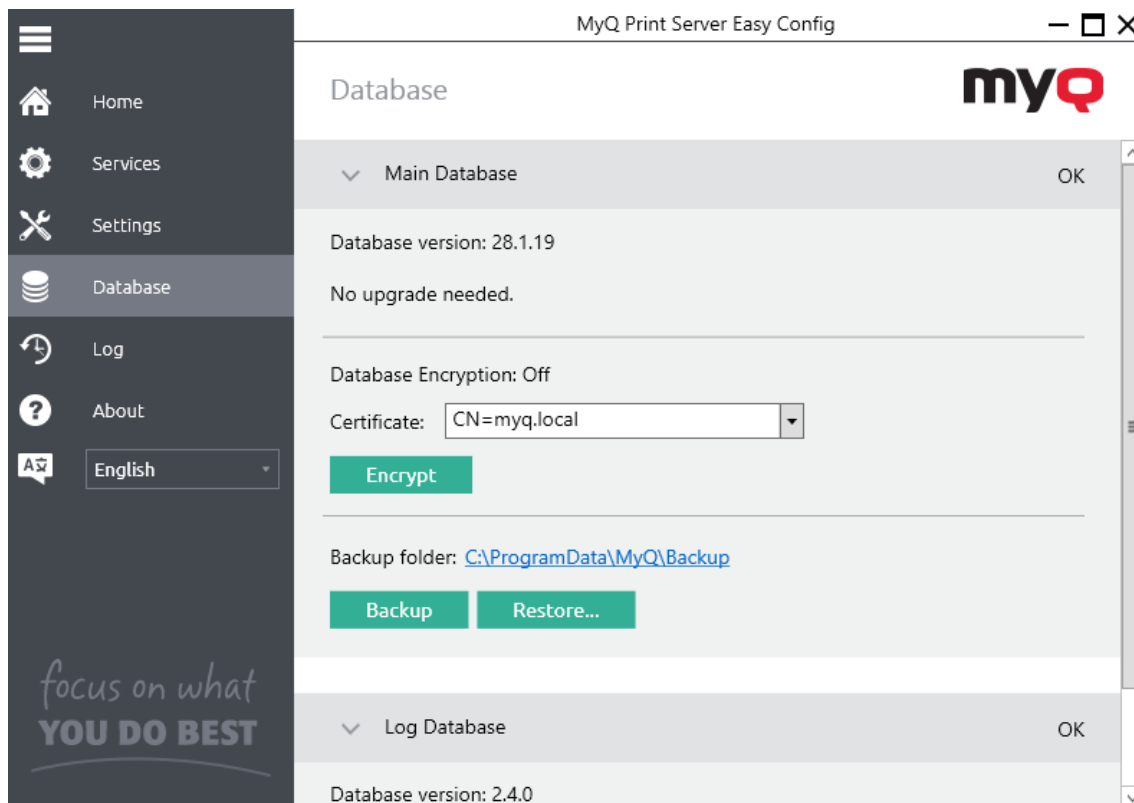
MyQ Print Server Easy Config

Home

Services

Settings

Database

Log

About

English

focus on what
YOU DO BEST

Database

myQ

Main Database

OK

Database version: 28.1.19

No upgrade needed.

Database Encryption: Off

Certificate: CN=myq.local

Encrypt

Backup folder: C:\ProgramData\MyQ\Backup

Backup

Restore...

Log Database

OK

Database version: 2.4.0